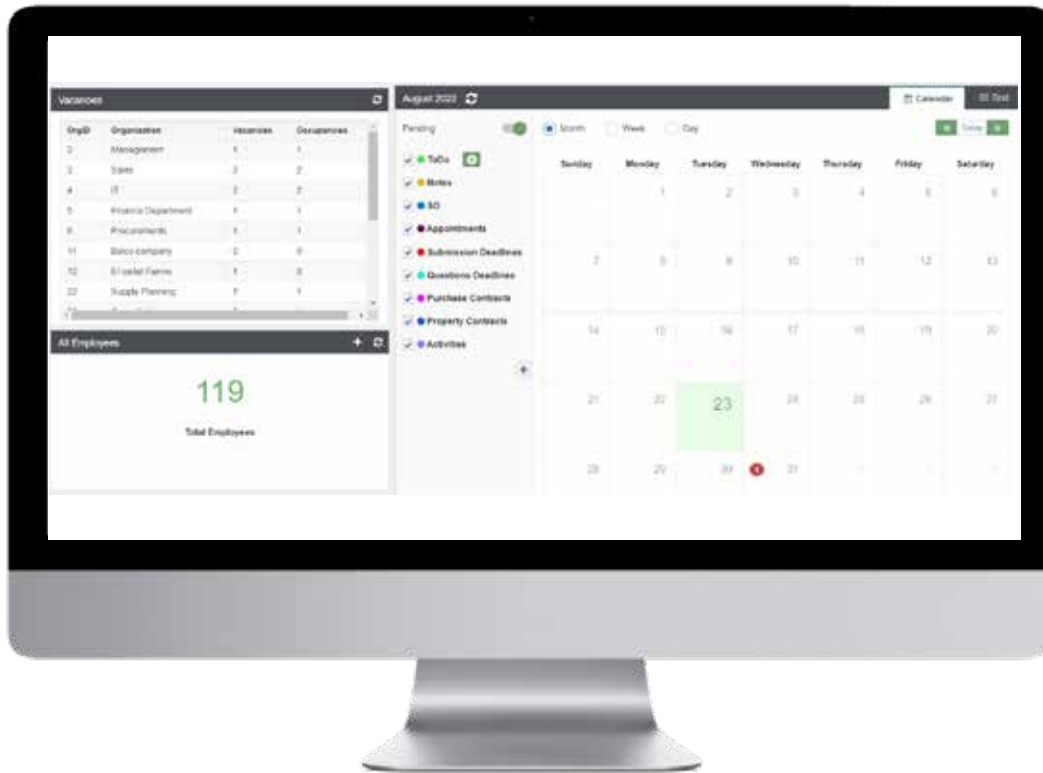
Vacancies

| OrgID | Organization | Vacancies | Occupancies |
|---|---|---|---|
| 2 | Management | 1 | 1 |
| 3 | Sales | 2 | 2 |
| 4 | IT | 2 | 2 |
| 5 | Finance Department | 1 | 1 |
| 6 | Procurements | 1 | 1 |
| 11 | Balco company | 2 | 0 |
| 12 | El sadat Farms | 1 | 0 |
| 22 | Supply Planning | 1 | 1 |

All Employees

119

Total Employees

August 2022

Calendar
List

Pending

ToDo
Notes
SO
Appointments
Submission Deadlines
Questions Deadlines
Purchase Contracts
Property Contracts
Activities

Month
Week
Day

Today

| Sunday | Monday | Tuesday | Wednesday | Thursday | Friday | Saturday |
|---|---|---|---|---|---|---|
| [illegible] | 1 | 2 | 3 | 4 | 5 | 6 |
| 7 | 8 | 9 | 10 | 11 | 12 | 13 |
| 14 | 15 | 16 | 17 | 18 | 19 | 20 |
| 21 | 22 | 23 | 24 | 25 | 26 | 27 |
| 28 | 29 | 30 | 31 | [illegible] | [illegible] | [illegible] |